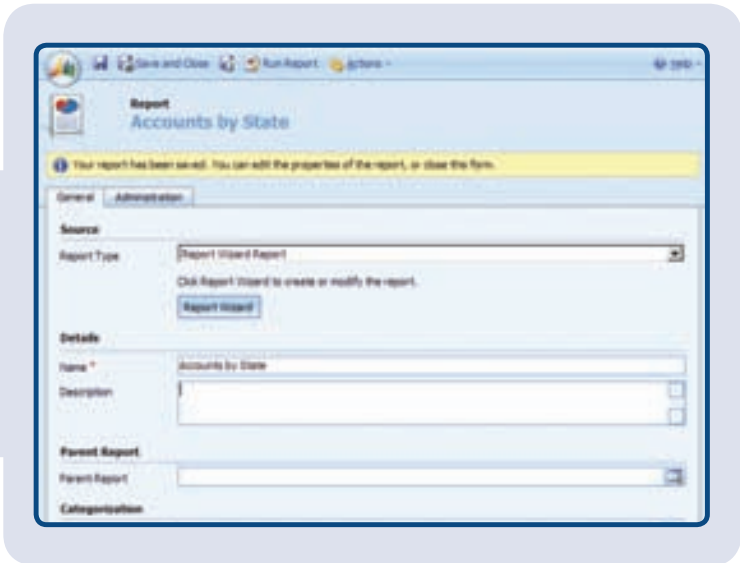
Save and Close Run Report Actions Help

Report
Accounts by State

Your report has been saved. You can edit the properties of the report, or close this form.

General Administration

Source

Report Type Report Wizard Report

Click Report Wizard to create or modify the report.

Report Wizard

Details

Name * Accounts by State

Description

Parent Report

Parent Report

Categorization